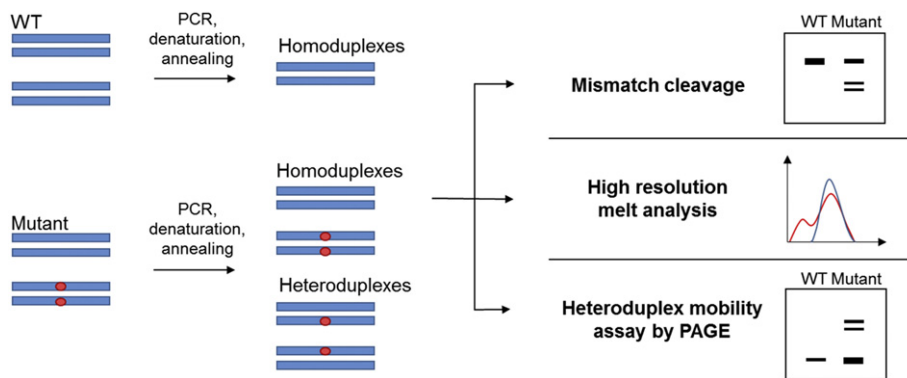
WT

PCR, denaturation, annealing

Homoduplexes

Mutant

PCR, denaturation, annealing

Homoduplexes

Heteroduplexes

Mismatch cleavage

WT Mutant

High resolution melt analysis

Heteroduplex mobility assay by PAGE

WT Mutant